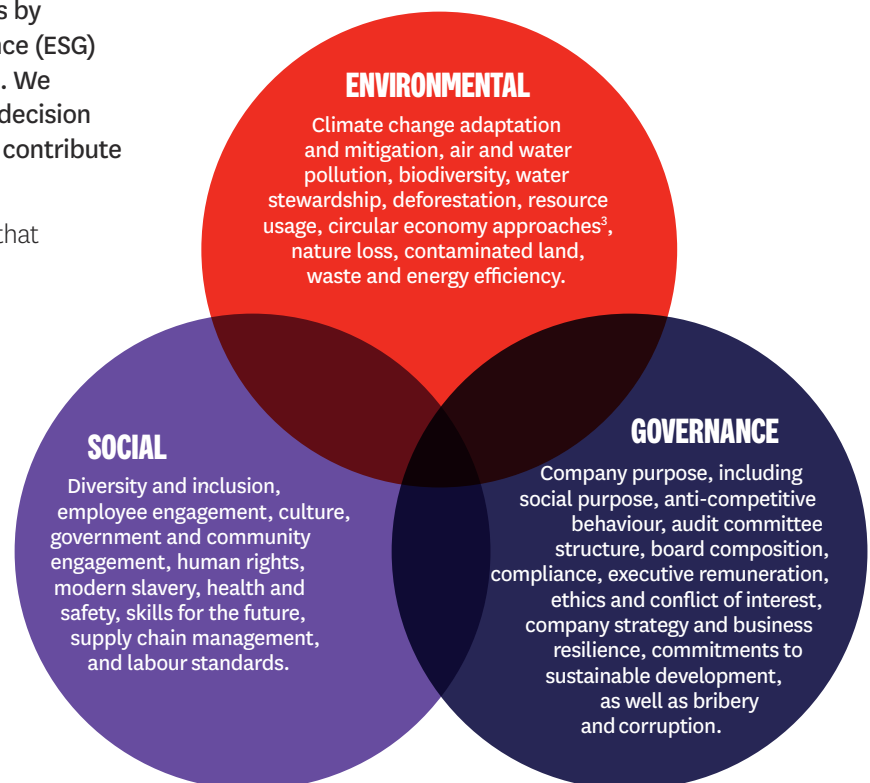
s by
nce (ESG)
. We
decision
contribute

hat

ENVIRONMENTAL

Climate change adaptation and mitigation, air and water pollution, biodiversity, water stewardship, deforestation, resource usage, circular economy approaches$^3$, nature loss, contaminated land, waste and energy efficiency.

SOCIAL

Diversity and inclusion, employee engagement, culture, government and community engagement, human rights, modern slavery, health and safety, skills for the future, supply chain management, and labour standards.

GOVERNANCE

Company purpose, including social purpose, anti-competitive behaviour, audit committee structure, board composition, compliance, executive remuneration, ethics and conflict of interest, company strategy and business resilience, commitments to sustainable development, as well as bribery and corruption.